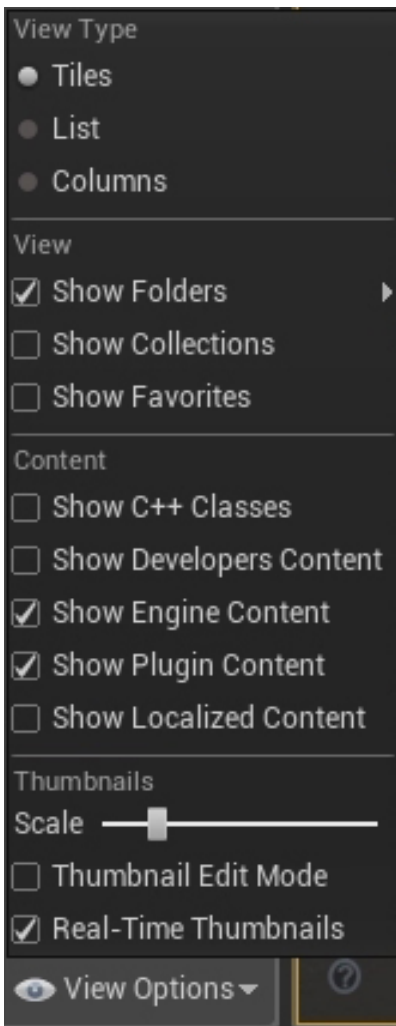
View Type
Tiles
List
Columns

View
Show Folders
Show Collections
Show Favorites

Content
Show C++ Classes
Show Developers Content
Show Engine Content
Show Plugin Content
Show Localized Content

Thumbnails
Scale
Thumbnail Edit Mode
Real-Time Thumbnails

View Options